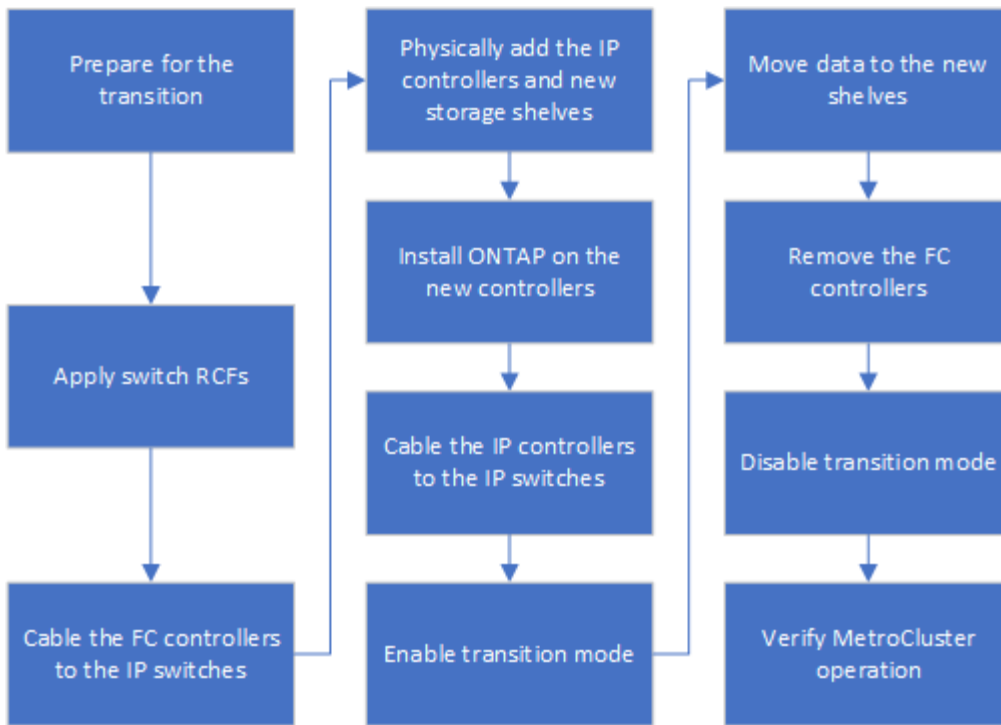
Prepare for the transition

Apply switch RCFs

Cable the FC controllers to the IP switches

Physically add the IP controllers and new storage shelves

Install ONTAP on the new controllers

Cable the IP controllers to the IP switches

Enable transition mode

Move data to the new shelves

Remove the FC controllers

Disable transition mode

Verify MetroCluster operation